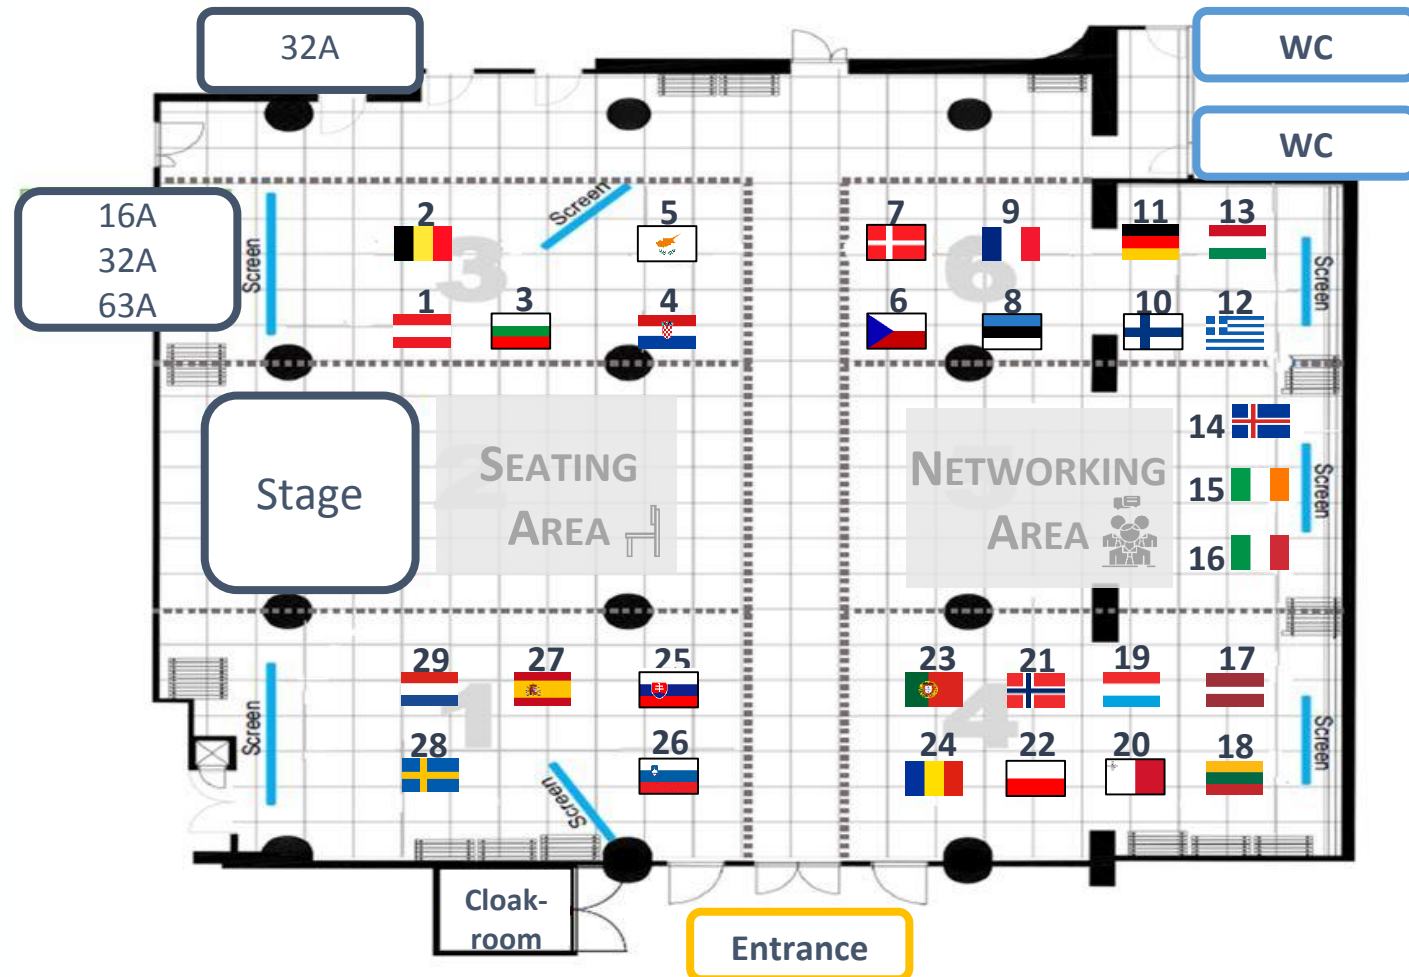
32A

WC

WC

16A
32A
63A

Screen

2

Screen

5

7

9

11

13

1

3

4

6

8

10

12

Screen

Stage

SEATING AREA

NETWORKING AREA

14

15

Screen

16

29

27

25

23

21

19

17

Screen

28

26

24

22

20

18

Screen

Screen

Cloak-room

Entrance